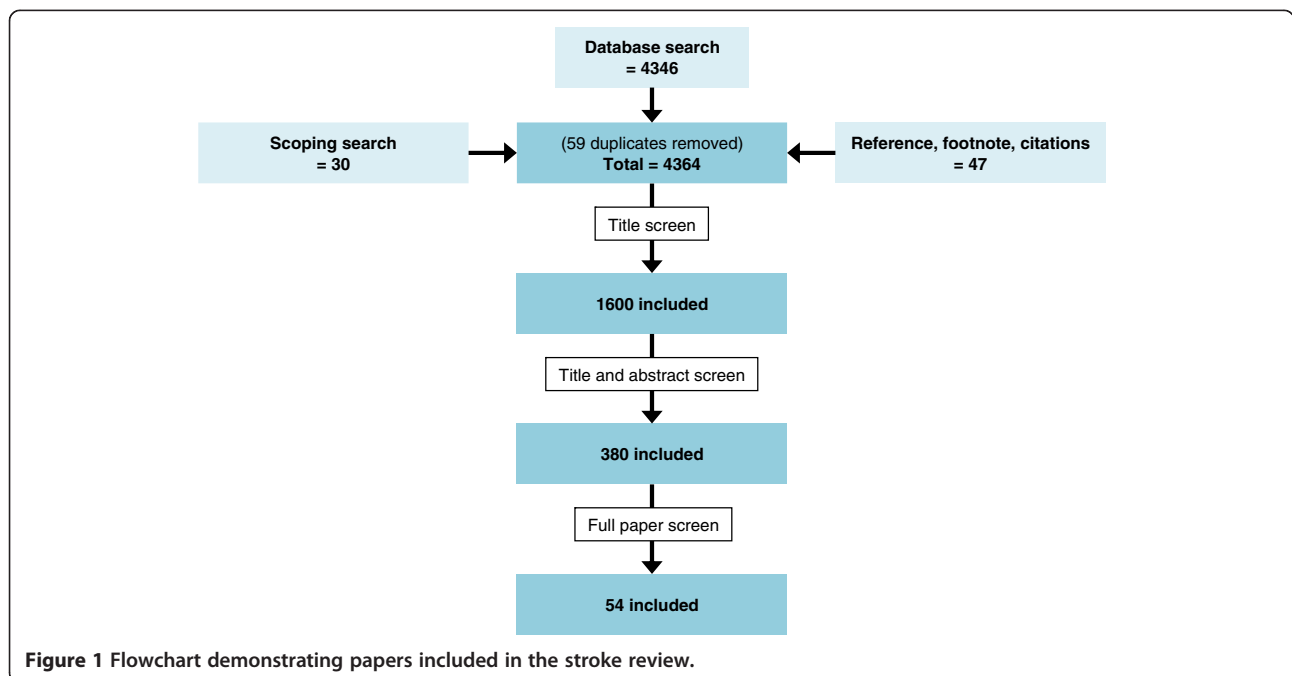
Database search
= 4346

Scoping search
= 30

(59 duplicates removed)
Total = 4364

Reference, footnote, citations
= 47

Title screen

1600 included

Title and abstract screen

380 included

Full paper screen

54 included

Figure 1 Flowchart demonstrating papers included in the stroke review.